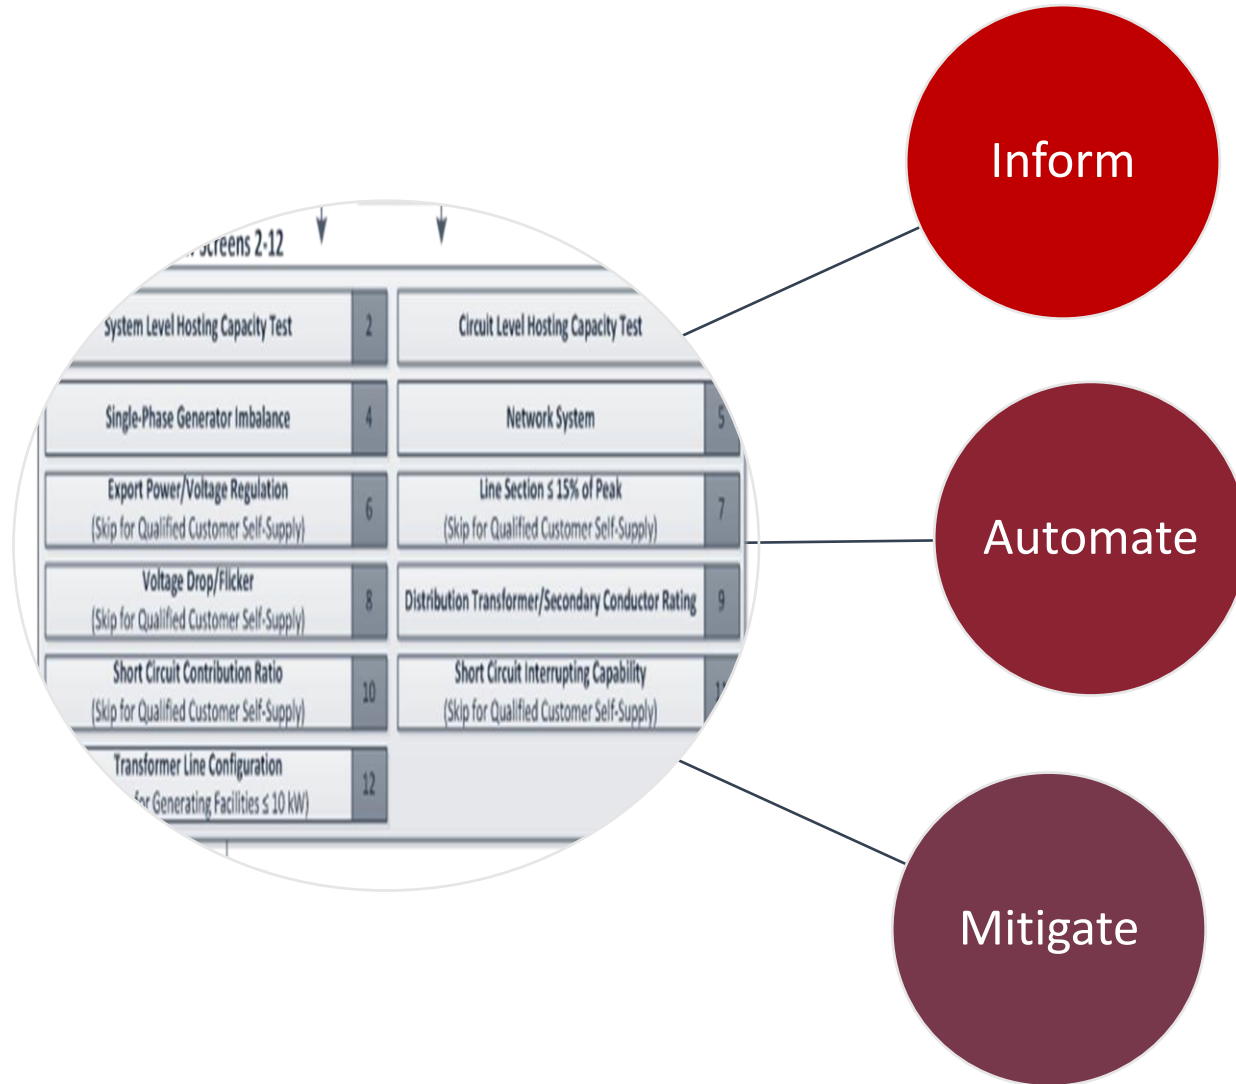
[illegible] Screens 2-12

System Level Hosting Capacity Test 2

Circuit Level Hosting Capacity Test

Single-Phase Generator Imbalance 4

Network System 5

Export Power/Voltage Regulation (Skip for Qualified Customer Self-Supply) 6

Line Section ≤ 15% of Peak (Skip for Qualified Customer Self-Supply) 7

Voltage Drop/Flicker (Skip for Qualified Customer Self-Supply) 8

Distribution Transformer/Secondary Conductor Rating 9

Short Circuit Contribution Ratio (Skip for Qualified Customer Self-Supply) 10

Short Circuit Interrupting Capability (Skip for Qualified Customer Self-Supply) 1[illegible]

Transformer Line Configuration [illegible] for Generating Facilities ≤ 10 kW) 12

Inform

Automate

Mitigate